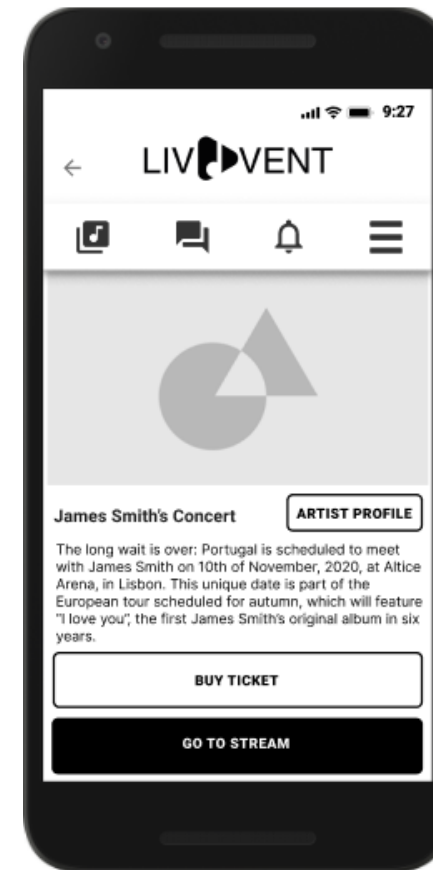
9:27

LIV▶VENT

James Smith's Concert

ARTIST PROFILE

The long wait is over: Portugal is scheduled to meet with James Smith on 10th of November, 2020, at Altice Arena, in Lisbon. This unique date is part of the European tour scheduled for autumn, which will feature "I love you", the first James Smith's original album in six years.

BUY TICKET

GO TO STREAM